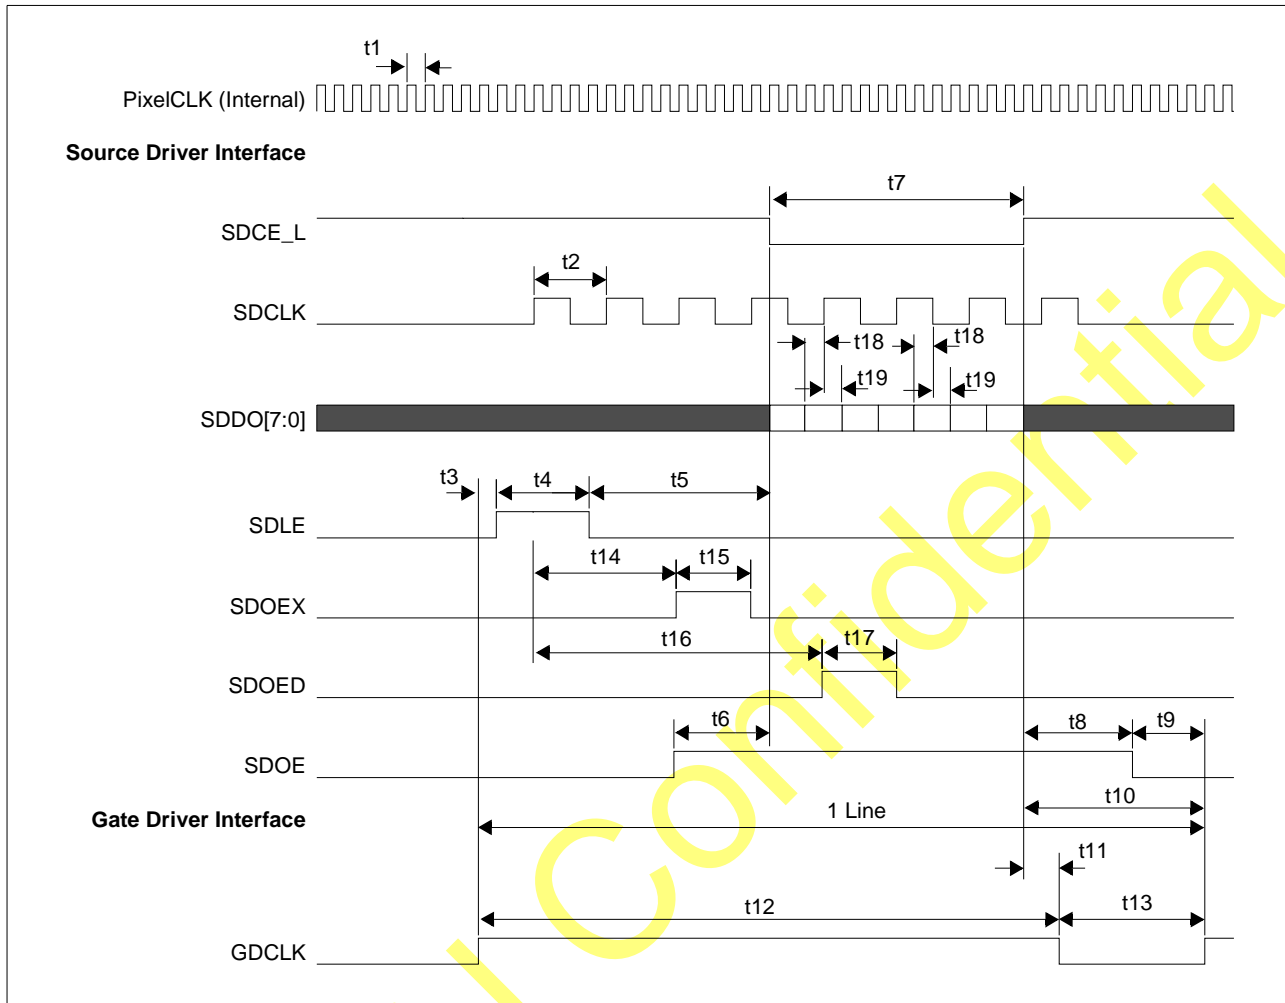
t1
PixelCLK (Internal)

Source Driver Interface

t7
SDCE_L

t2
SDCLK

t18 t18
t19 t19
SDDO[7:0]

t3 t4 t5
SDLE

t14 t15
SDOEX

t16 t17
SDOED

t6 t8 t9
SDOE

Gate Driver Interface
1 Line
t10
t11

t12 t13
GDCLK

Confidential